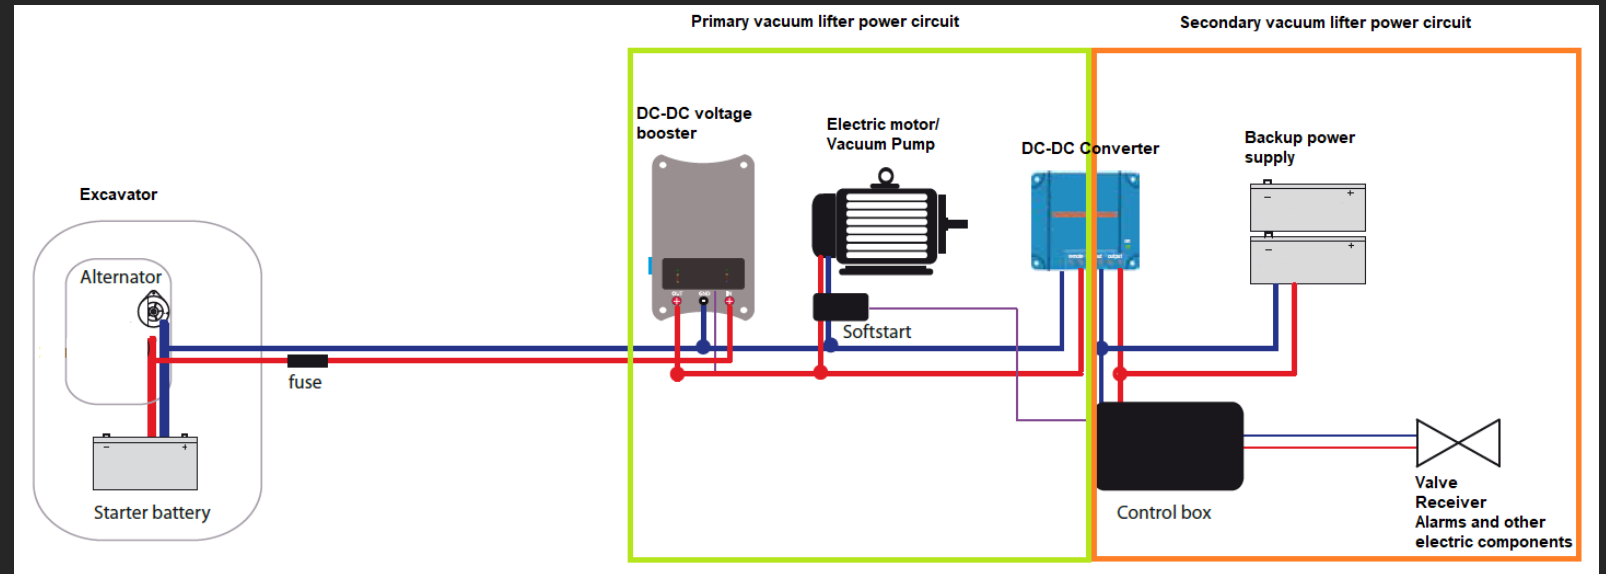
Primary vacuum lifter power circuit

Secondary vacuum lifter power circuit

Excavator

Alternator

Starter battery

fuse

DC-DC voltage booster

Electric motor/ Vacuum Pump

Softstart

DC-DC Converter

Backup power supply

Control box

Valve
Receiver
Alarms and other electric components